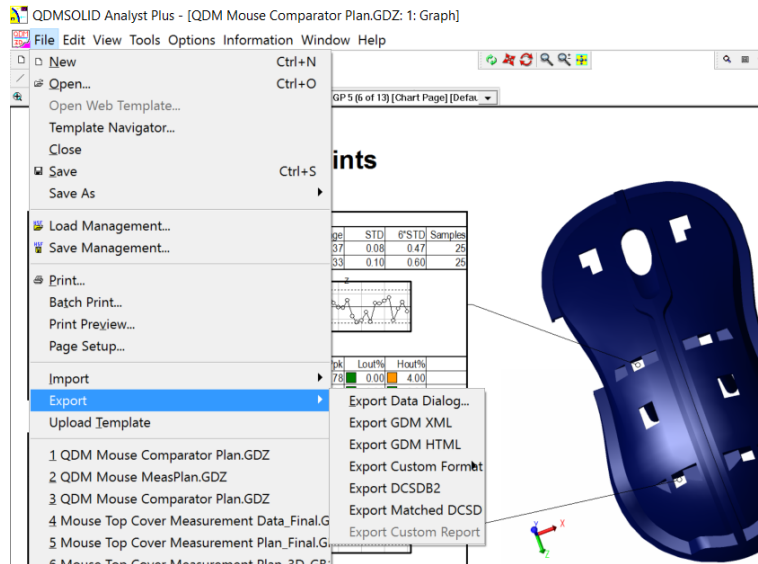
QDMSOLID Analyst Plus - [QDM Mouse Comparator Plan.GDZ: 1: Graph]

File Edit View Tools Options Information Window Help

New Ctrl+N
Open... Ctrl+O
Open Web Template...
Template Navigator...
Close
Save Ctrl+S
Save As
Load Management...
Save Management...
Print...
Batch Print...
Print Preview...
Page Setup...
Import
Export
Upload Template
1 QDM Mouse Comparator Plan.GDZ
2 QDM Mouse MeasPlan.GDZ
3 QDM Mouse Comparator Plan.GDZ
4 Mouse Top Cover Measurement Data_Final.G
5 Mouse Top Cover Measurement Plan_Final.G

Export Data Dialog...
Export GDM XML
Export GDM HTML
Export Custom Format
Export DCSDB2
Export Matched DCSD
Export Custom Report

GP 5 (6 of 13) [Chart Page] [Defau

ints

| ge | STD | 6*STD | Samples |
|---|---|---|---|
| 37 | 0.08 | 0.47 | 25 |
| 33 | 0.10 | 0.60 | 25 |

| pk | Lout% | Hout% |
|---|---|---|
| 78 | 0.00 | 4.00 |

Y
X
Z